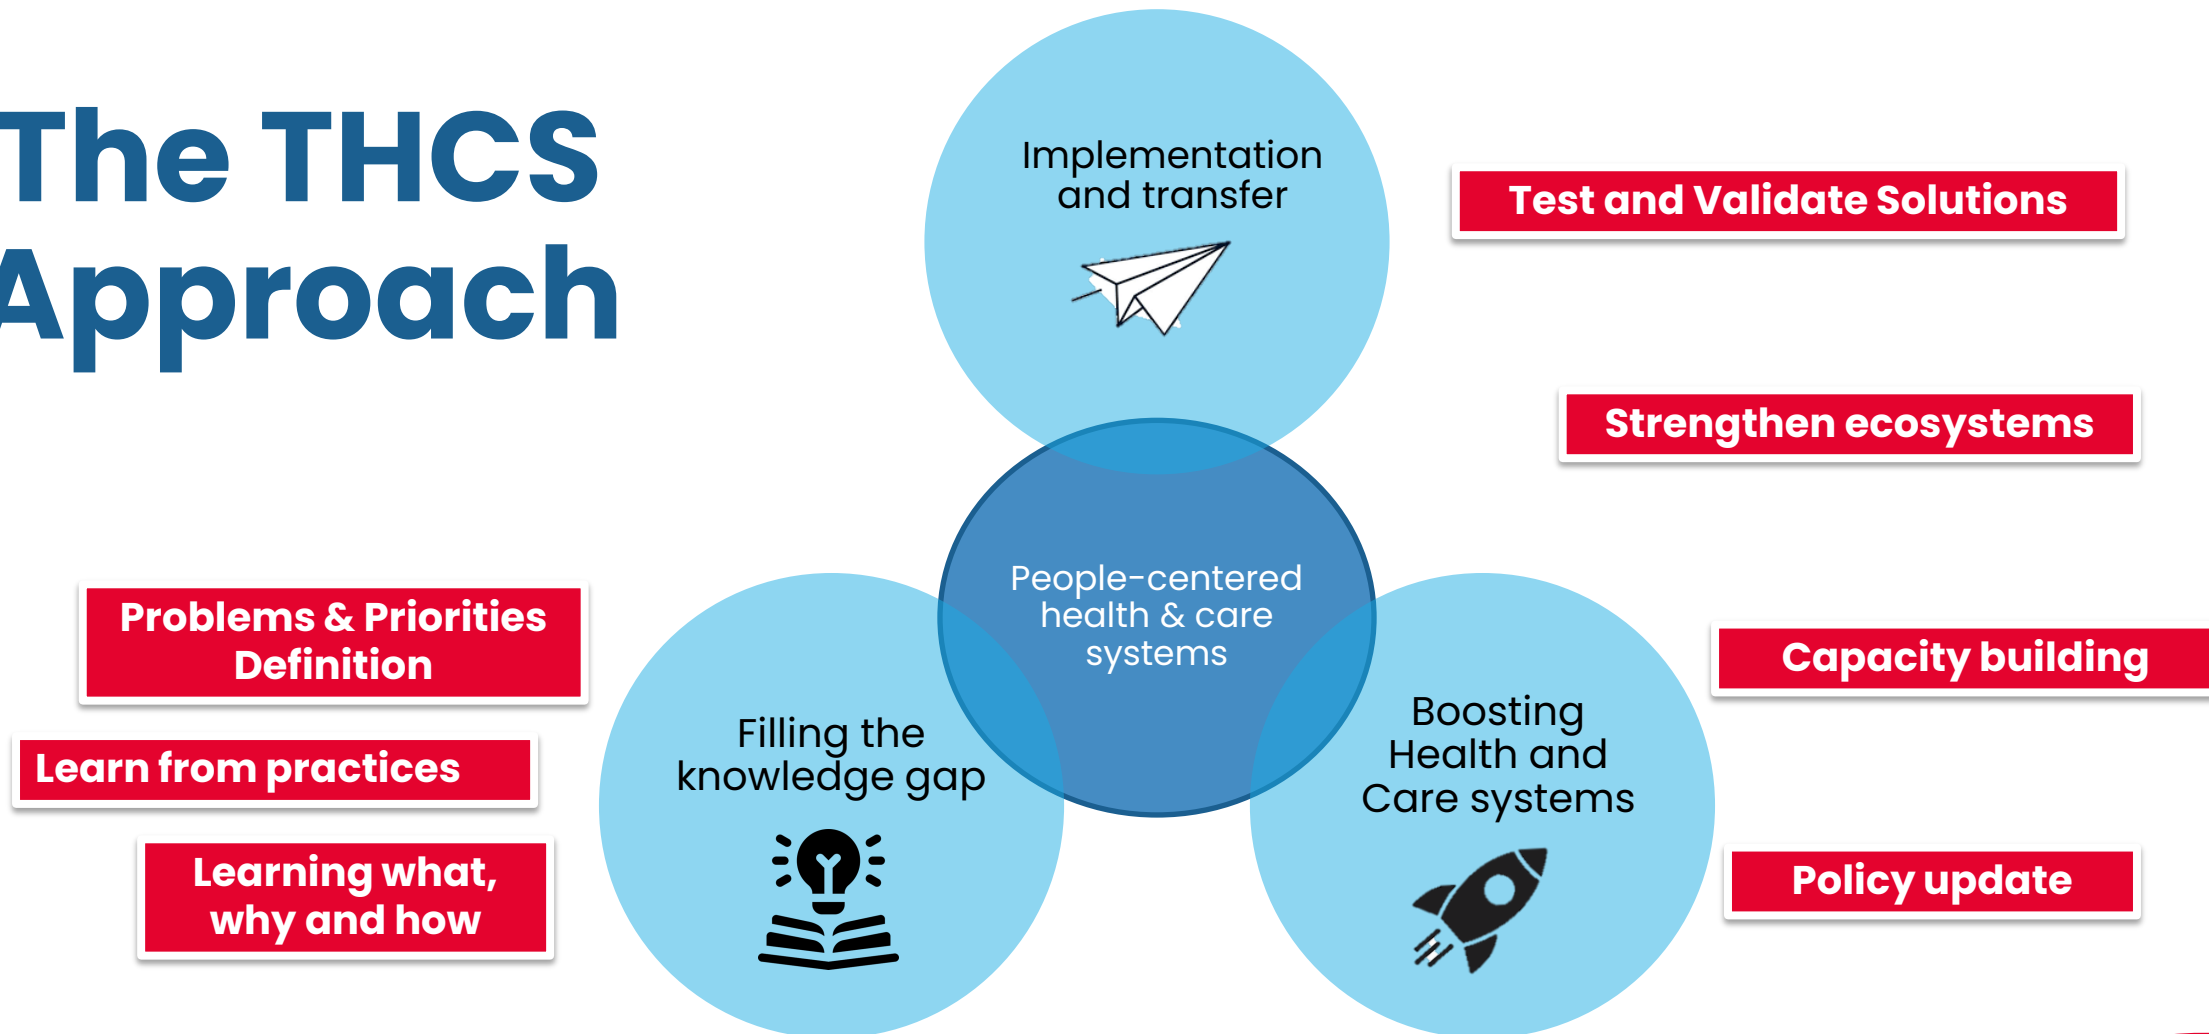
The THCS Approach

Implementation and transfer

Test and Validate Solutions

Strengthen ecosystems

People-centered health & care systems

Problems & Priorities Definition

Learn from practices

Learning what, why and how

Filling the knowledge gap

Boosting Health and Care systems

Capacity building

Policy update